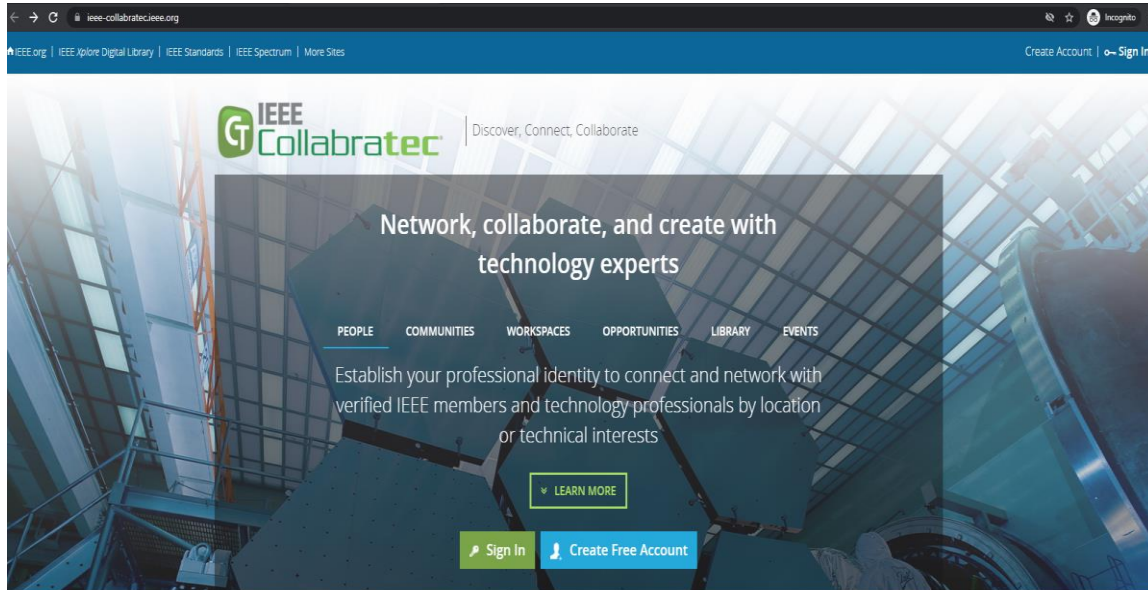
ieee-collabratec.ieee.org

Incognito

IEEE.org | IEEE Xplore Digital Library | IEEE Standards | IEEE Spectrum | More Sites

Create Account | Sign In

IEEE Collabratec

Discover, Connect, Collaborate

Network, collaborate, and create with technology experts

PEOPLE COMMUNITIES WORKSPACES OPPORTUNITIES LIBRARY EVENTS

Establish your professional identity to connect and network with verified IEEE members and technology professionals by location or technical interests

LEARN MORE

Sign In

Create Free Account